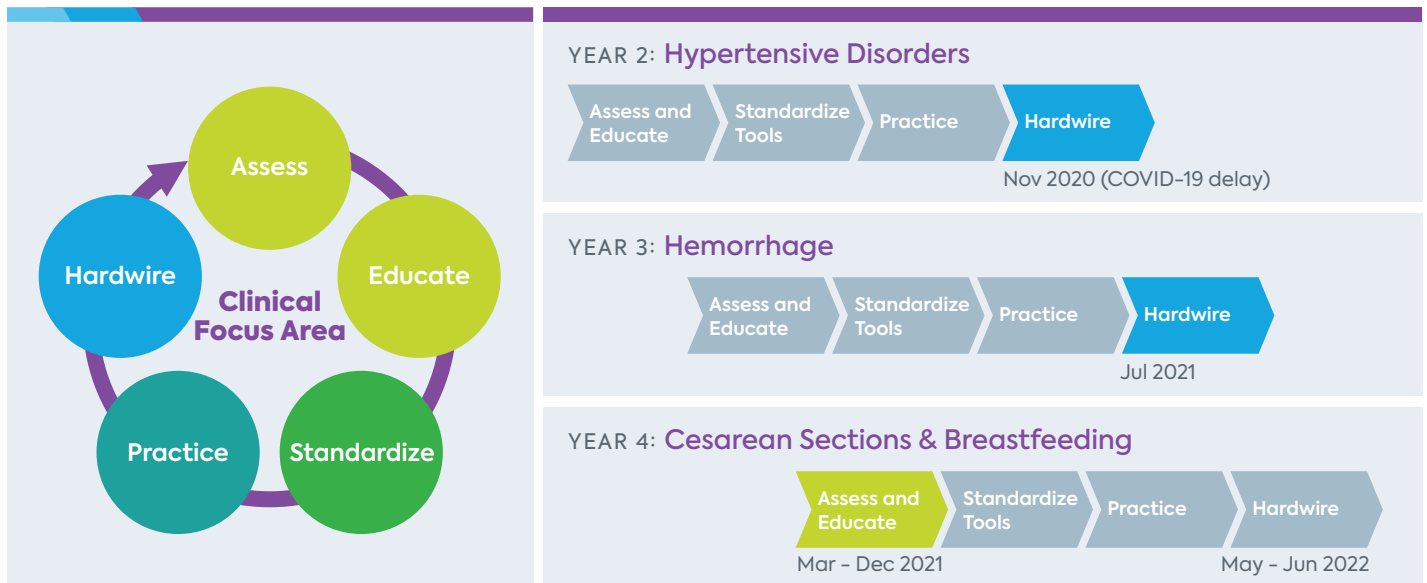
Assess

Educate

Standardize

Practice

Hardwire

Clinical Focus Area

YEAR 2: Hypertensive Disorders

Assess and Educate | Standardize Tools | Practice | Hardwire

Nov 2020 (COVID-19 delay)

YEAR 3: Hemorrhage

Assess and Educate | Standardize Tools | Practice | Hardwire

Jul 2021

YEAR 4: Cesarean Sections & Breastfeeding

Assess and Educate | Standardize Tools | Practice | Hardwire

Mar – Dec 2021

May – Jun 2022